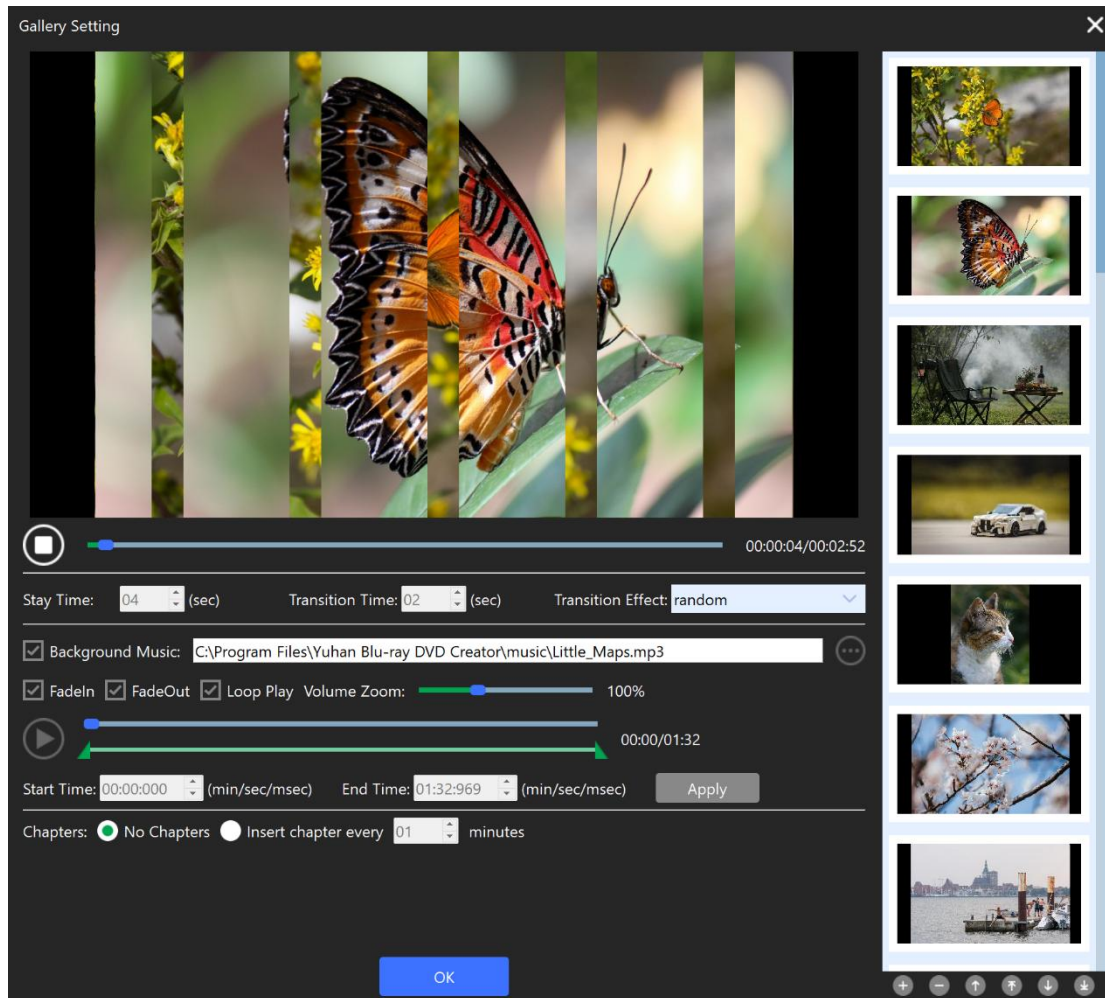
Gallery Setting

00:00:04/00:02:52

Stay Time: 04 (sec) Transition Time: 02 (sec) Transition Effect: random

Background Music: C:\Program Files\Yuhan Blu-ray DVD Creator\music\Little_Maps.mp3

FadeIn FadeOut Loop Play Volume Zoom: 100%

00:00/01:32

Start Time: 00:00:000 (min/sec/msec) End Time: 01:32:969 (min/sec/msec) Apply

Chapters: No Chapters Insert chapter every 01 minutes

OK